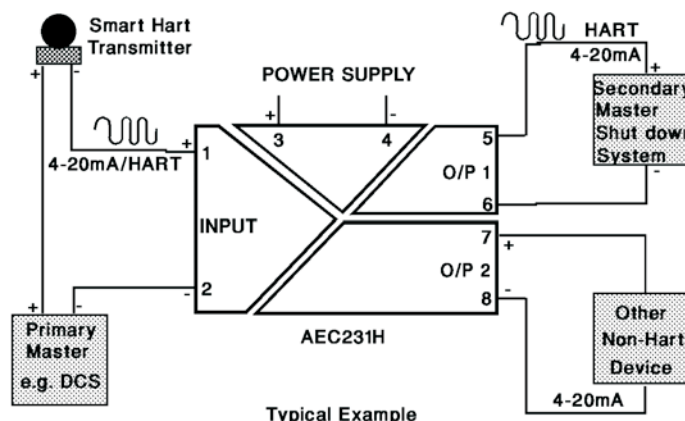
Smart Hart
Transmitter

+ -

POWER SUPPLY

+ -
3 4

HART
4-20mA

+
Secondary
Master
Shut down
System
-

4-20mA/HART
+
1

5
O/P 1
6

INPUT

7
+
O/P 2
8
-

-
2

+ -
Primary
Master
e.g. DCS

AEC231H

Other
Non-Hart
Device

4-20mA

Typical Example